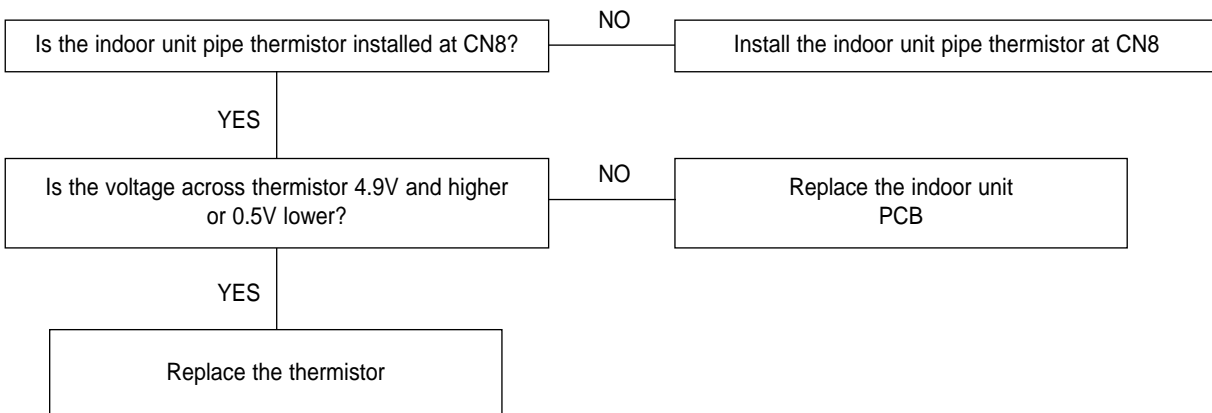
Is the indoor unit pipe thermistor installed at CN8?

NO

Install the indoor unit pipe thermistor at CN8

YES

Is the voltage across thermistor 4.9V and higher or 0.5V lower?

NO

Replace the indoor unit PCB

YES

Replace the thermistor